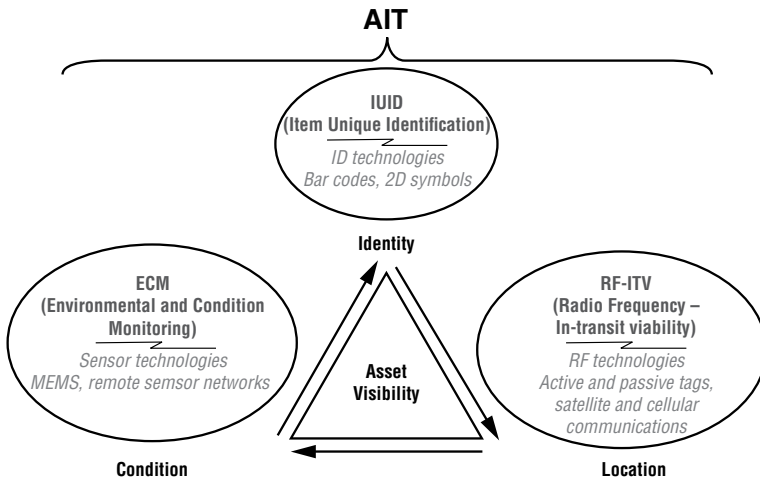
AIT

IUID
(Item Unique Identification)
ID technologies
Bar codes, 2D symbols

Identity

ECM
(Environmental and Condition Monitoring)
Sensor technologies
MEMS, remote sensor networks

Asset Visibility

RF-ITV
(Radio Frequency – In-transit viability)
RF technologies
Active and passive tags, satellite and cellular communications

Condition

Location